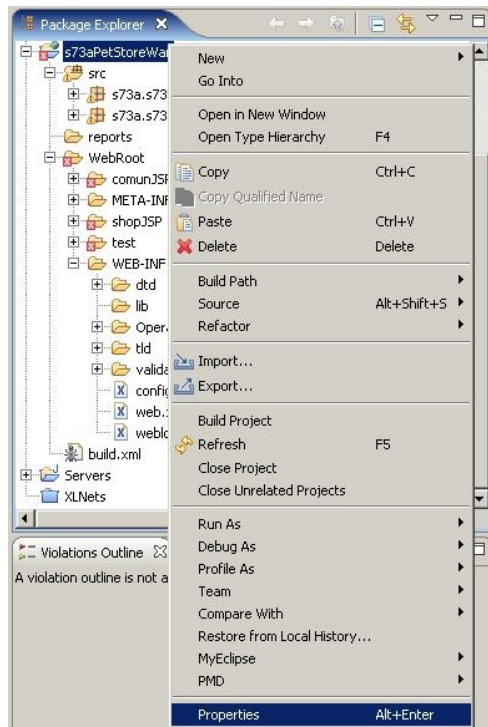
Package Explorer

s73aPetStoreWa
src
s73a.s73
s73a.s73
reports
WebRoot
comunJSF
META-INF
shopJSP
test
WEB-INF
dtd
lib
Oper
tld
valida
config
web.
weblo
build.xml
Servers
XLNets

Violations Outline
A violation outline is not a

New
Go Into
Open in New Window
Open Type Hierarchy F4
Copy Ctrl+C
Copy Qualified Name
Paste Ctrl+V
Delete Delete
Build Path
Source Alt+Shift+S
Refactor
Import...
Export...
Build Project
Refresh F5
Close Project
Close Unrelated Projects
Run As
Debug As
Profile As
Team
Compare With
Restore from Local History...
MyEclipse
PMD
Properties Alt+Enter